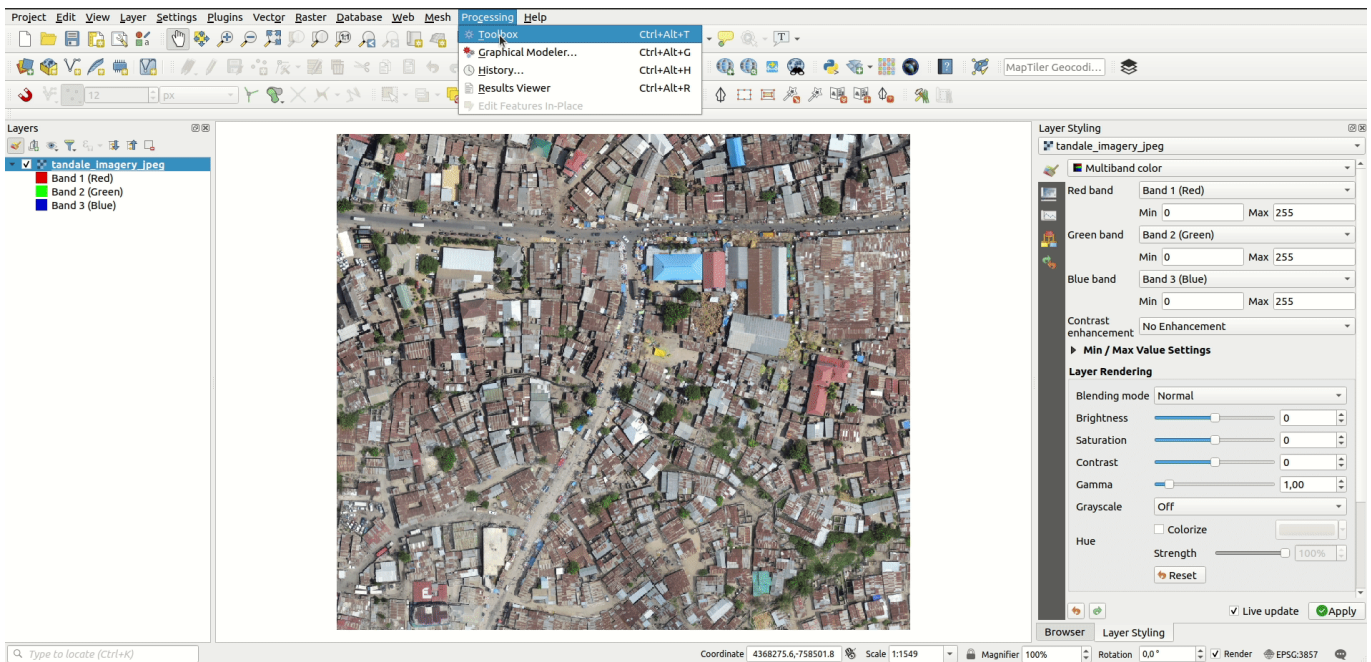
Project Edit View Layer Settings Plugins Vector Raster Database Web Mesh Processing Help

Toolbox Ctrl+Alt+T
Graphical Modeler... Ctrl+Alt+G
History... Ctrl+Alt+H
Results Viewer Ctrl+Alt+R
Edit Features In-Place

12 px

MapTiler Geocodi...

Layers
tandale_imagery_jpeg
Band 1 (Red)
Band 2 (Green)
Band 3 (Blue)

Layer Styling
tandale_imagery_jpeg
Multiband color
Red band Band 1 (Red)
Min 0 Max 255
Green band Band 2 (Green)
Min 0 Max 255
Blue band Band 3 (Blue)
Min 0 Max 255
Contrast enhancement No Enhancement
Min / Max Value Settings
Layer Rendering
Blending mode Normal
Brightness 0
Saturation 0
Contrast 0
Gamma 1,00
Grayscale Off
Hue Colorize
Strength 100%
Reset
Live update Apply
Browser Layer Styling

Type to locate (Ctrl+K)
Coordinate 4368275.6,-758501.8 Scale 1:1549 Magnifier 100% Rotation 0,0 ° Render EPSG:3857